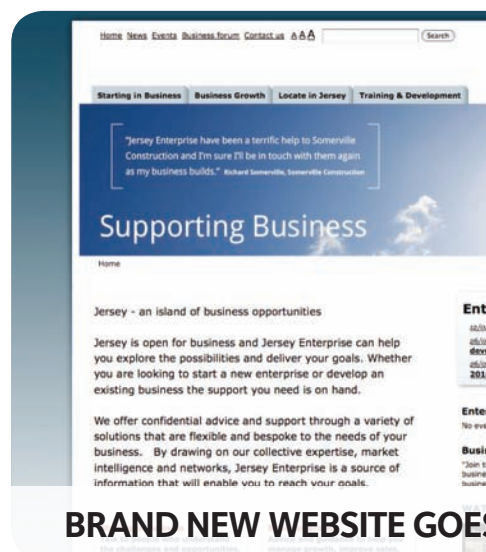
Home News Events Business forum Contact us A A A Search

Starting in Business | Business Growth | Locate in Jersey | Training & Development

"Jersey Enterprise have been a terrific help to Somerville Construction and I'm sure I'll be in touch with them again as my business builds." Richard Somerville, Somerville Construction

Supporting Business

Home

Jersey - an island of business opportunities

Jersey is open for business and Jersey Enterprise can help you explore the possibilities and deliver your goals. Whether you are looking to start a new enterprise or develop an existing business the support you need is on hand.

We offer confidential advice and support through a variety of solutions that are flexible and bespoke to the needs of your business. By drawing on our collective expertise, market intelligence and networks, Jersey Enterprise is a source of information that will enable you to reach your goals.

Ent

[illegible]
dev
201

Ente
No eve

Busi
"Join t
busine
busine

BRAND NEW WEBSITE GOES